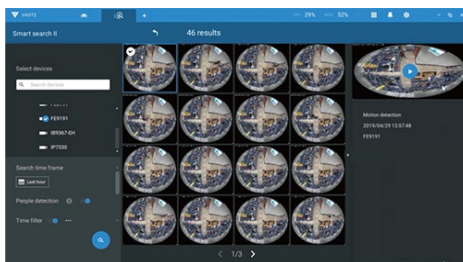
VIVOTEK

29% 52%

Smart search II

46 results

Select devices

Search devices

FE9191

IB9367-EH

IP7330

Search time frame

Last hour

People detection

Time filter

Motion detection

2019/04/29 13:57:48

FE9191

1/3